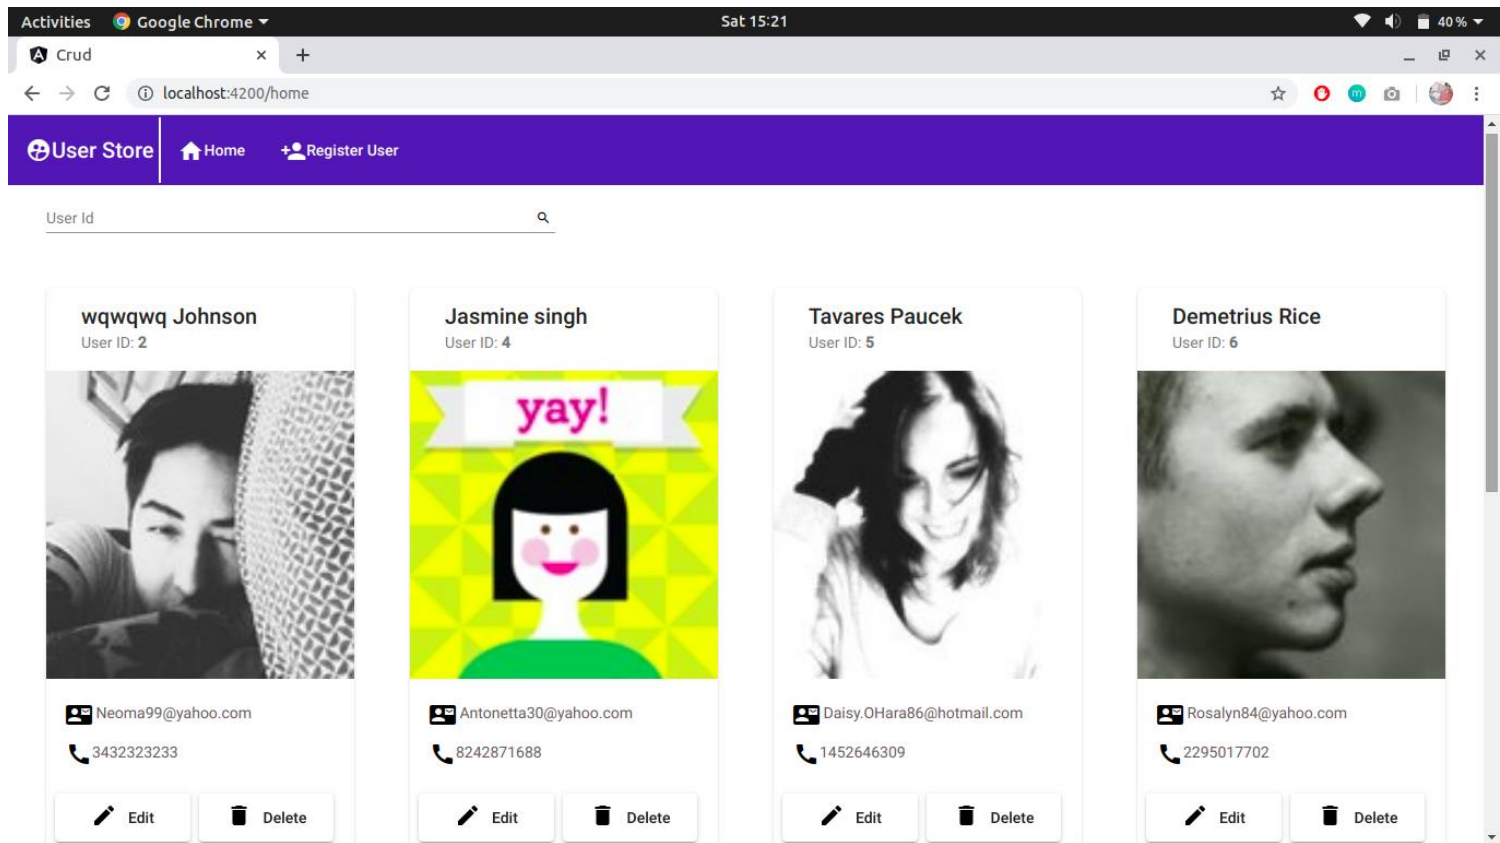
Activities Google Chrome
Sat 15:21
40 %

Crud
localhost:4200/home

User Store Home Register User

User Id

wqwqwq Johnson
User ID: 2

Neoma99@yahoo.com
3432323233
Edit Delete

Jasmine singh
User ID: 4

yay!

Antonetta30@yahoo.com
8242871688
Edit Delete

Tavares Paucek
User ID: 5

Daisy.OHara86@hotmail.com
1452646309
Edit Delete

Demetrius Rice
User ID: 6

Rosalyn84@yahoo.com
2295017702
Edit Delete